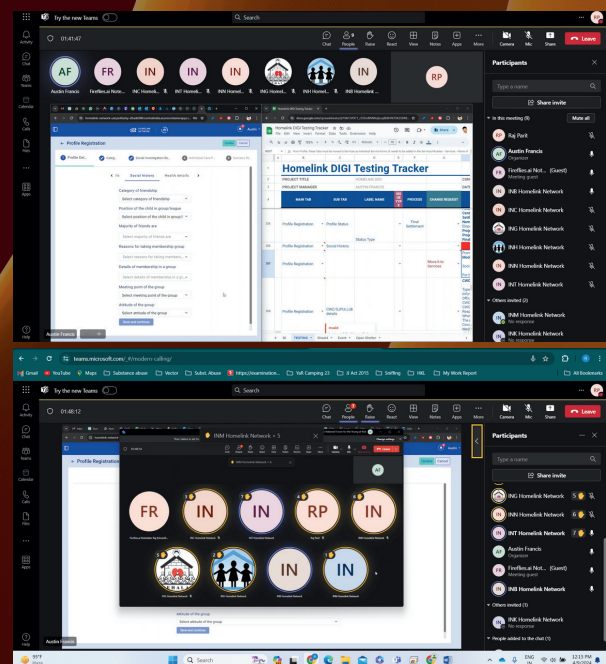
Try the new Teams

Search

01:41:47

Chat People Raise React View Notes Apps More Camera Mic Share Leave

AF Austin Francis
FR Fireflies.ai Note...
IN INC Homelink...
IN INT Homelink...
IN INN Homelink...
ING Homelink...
INH Homelink...
IN INB Homelink...

RP

Participants

Type a name

Share invite

In this meeting (9) Mute all

RP Raj Parit
AF Austin Francis Organizer
FR Fireflies.ai Not... (Guest) Meeting guest
IN INB Homelink Network
IN INC Homelink Network
ING Homelink Network
INH Homelink Network
IN INN Homelink Network
IN INT Homelink Network

Others invited (2)

IN INM Homelink Network No response
IN INK Homelink Network No response

Profile Registration

Profile Det... Family... Social Investig... Social History Health details

Social History

Category of friendship
Select category of friendship
Position of the child in group/league
Select position of the child in group/
Majority of friends are
Select majority of friends are
Reasons for taking membership group
Select reasons for taking members...
Details of membership in a group
Select details of membership in a gr...
Meeting point of the group
Select meeting point of the group
Attitude of the group
Select attitude of the group

Homelink DIGI Testing Tracker

Homelink DIGI Testing Tracker

PROJECT TITLE
PROJECT MANAGER AUSTIN FRANCIS

MAIN TAB | SUB TAB | LABEL NAME | PROCESS | CHANGE REQUEST

Profile Registration | Profile Status | | Final Settlement
Profile Registration | Social History | Status Type
Profile Registration | | | Move it to Services
Profile Registration | OWG SUPPA LIB details

Austin Francis

teams.microsoft.com/_#/modern-calling/

Gmail YouTube Maps Substance abuse Vector Subst. Abuse https://examination... YaR Camping 23 JJ Act 2015 Staffing HRL My Work Report All Bookmarks

Try the new Teams

Search

01:48:12

Chat People Raise React View Notes Apps More Camera Mic Share Leave

INM Homelink Network + 5

FR IN IN RP IN
IN IN

Participants

Type a name

Share invite

ING Homelink Network 5
INN Homelink Network 6
INT Homelink Network 7
AF Austin Francis Organizer
FR Fireflies.ai Not... (Guest) Meeting guest

Others invited (1)

IN INK Homelink Network No response

People added to the chat (1)

Attitude of the group
Select attitude of the group

Austin Francis

Search

ENG IN 12:15 PM